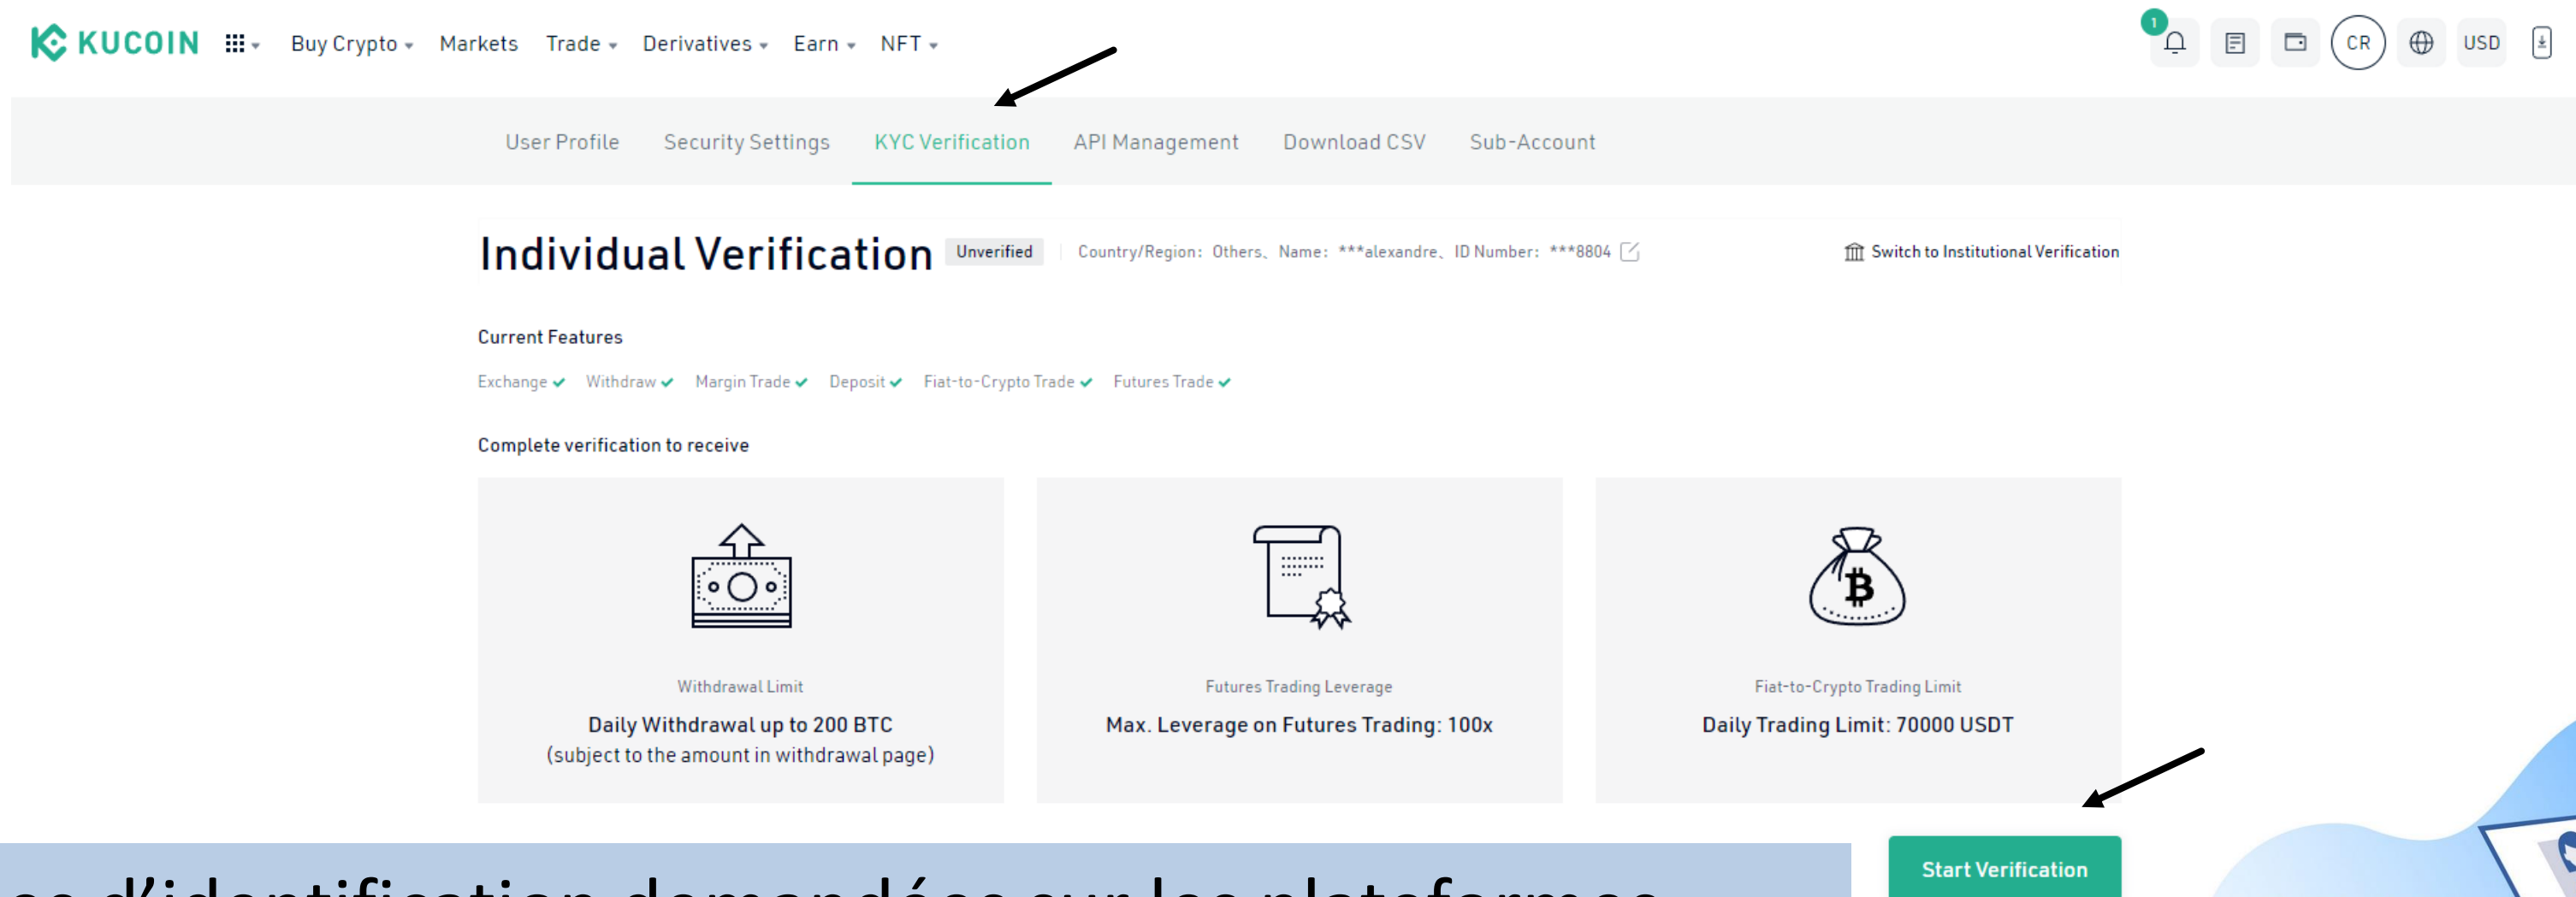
KUCOIN Buy Crypto Markets Trade Derivatives Earn NFT

1

CR USD

User Profile Security Settings KYC Verification API Management Download CSV Sub-Account

Individual Verification Unverified Country/Region: Others、Name: ***alexandre、ID Number: ***8804

Switch to Institutional Verification

Current Features

Exchange Withdraw Margin Trade Deposit Fiat-to-Crypto Trade Futures Trade

Complete verification to receive

Withdrawal Limit
Daily Withdrawal up to 200 BTC
(subject to the amount in withdrawal page)

Futures Trading Leverage
Max. Leverage on Futures Trading: 100x

Fiat-to-Crypto Trading Limit
Daily Trading Limit: 70000 USDT

Start Verification

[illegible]